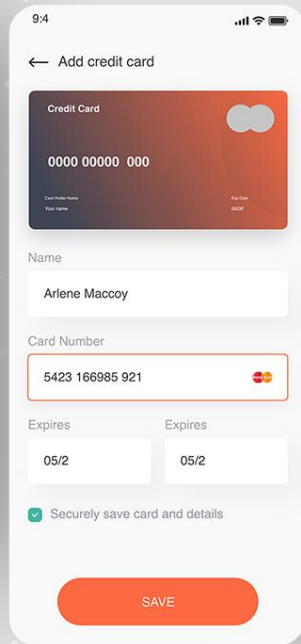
9:4

Add credit card

Credit Card

0000 00000 000

Card Holder Name
Your name

Exp Date
00/00

Name

Arlene Maccoy

Card Number

5423 166985 921

Expires

05/2

Expires

05/2

Securely save card and details

SAVE